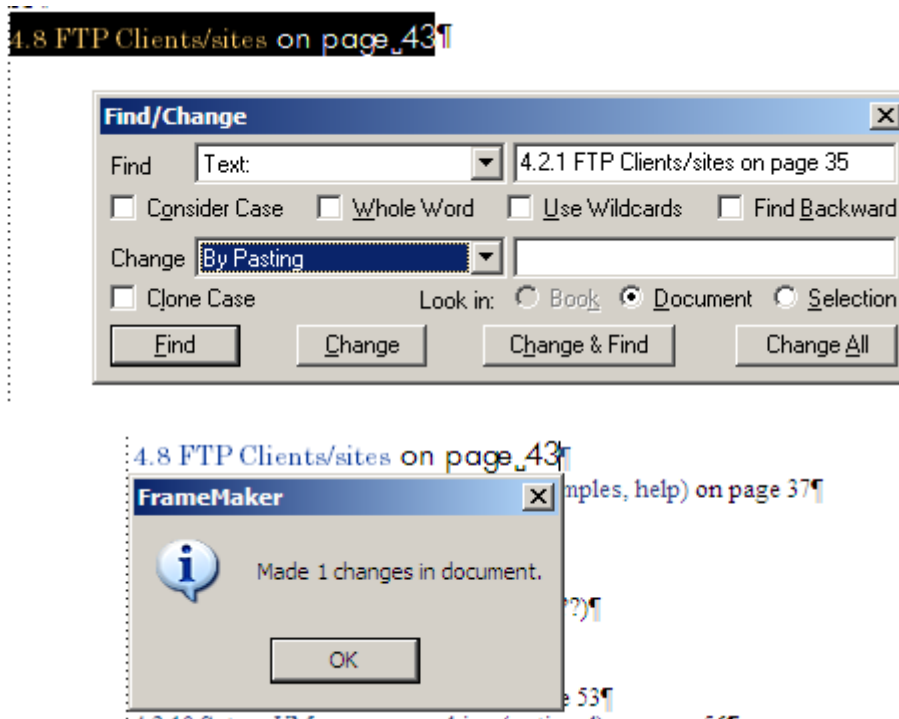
4.8 FTP Clients/sites on page 43¶

Find/Change

Find Text: 4.2.1 FTP Clients/sites on page 35

Consider Case Whole Word Use Wildcards Find Backward

Change By Pasting

Clone Case Look in: Book Document Selection

Find Change Change & Find Change All

4.8 FTP Clients/sites on page 43¶

FrameMaker

Made 1 changes in document.

OK

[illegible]mples, help) on page 37¶

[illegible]?)¶

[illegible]e 53¶

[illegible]